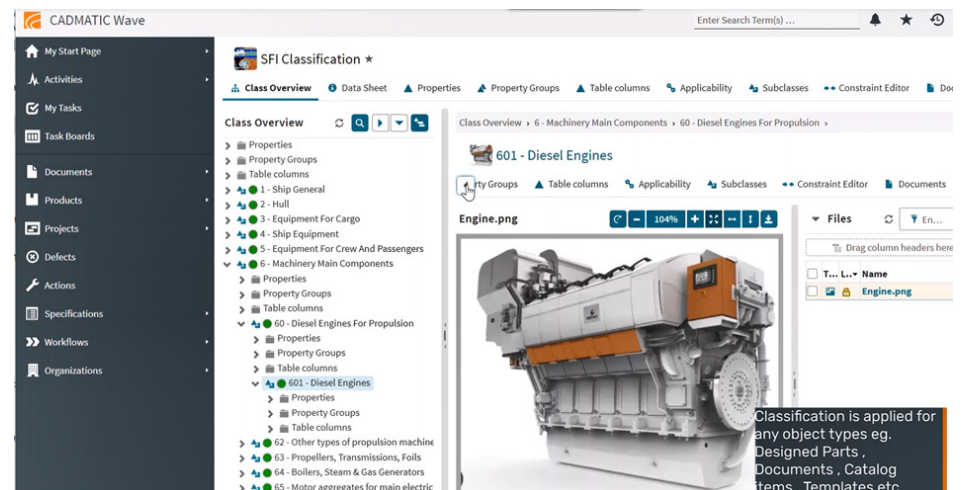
CADMATIC Wave

Enter Search Term(s) ...

My Start Page
Activities
My Tasks
Task Boards
Documents
Products
Projects
Defects
Actions
Specifications
Workflows
Organizations

SFI Classification ★

Class Overview | Data Sheet | Properties | Property Groups | Table columns | Applicability | Subclasses | Constraint Editor | Do

Class Overview

Properties
Property Groups
Table columns
1 - Ship General
2 - Hull
3 - Equipment For Cargo
4 - Ship Equipment
5 - Equipment For Crew And Passengers
6 - Machinery Main Components
Properties
Property Groups
Table columns
60 - Diesel Engines For Propulsion
Properties
Property Groups
Table columns
601 - Diesel Engines
Properties
Property Groups
Table columns
62 - Other types of propulsion machine
63 - Propellers, Transmissions, Foils
64 - Boilers, Steam & Gas Generators
65 - Motor aggregates for main electric

Class Overview › 6 - Machinery Main Components › 60 - Diesel Engines For Propulsion ›

601 - Diesel Engines

rty Groups | Table columns | Applicability | Subclasses | Constraint Editor | Documents

Engine.png

104%

Files

En...

Drag column headers here

T... L... Name

Engine.png

Classification is applied for any object types eg. Designed Parts , Documents , Catalog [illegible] , Templates etc.